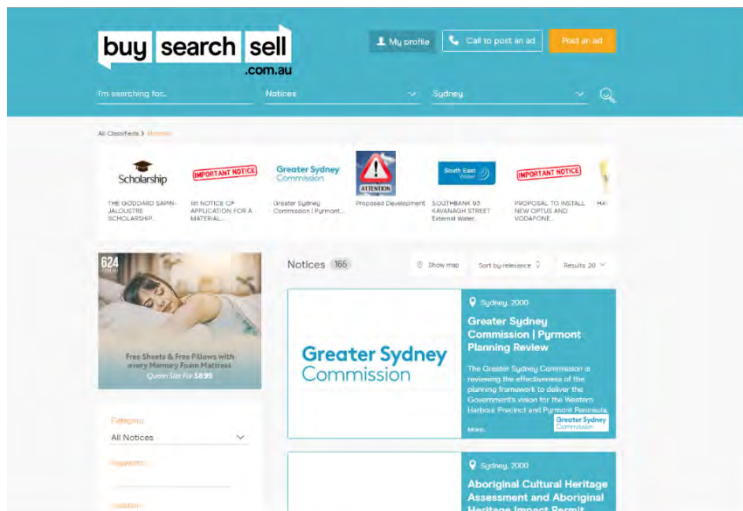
buy search sell
.com.au

My profile
Call to post an ad
Post an ad

I'm searching for...
Notices
Sydney

All Classifieds > Notices

Scholarship
THE GODDARD SAPIN-JALOUSTRE SCHOLARSHIP...

IMPORTANT NOTICE
RE NOTICE OF APPLICATION FOR A MATERIAL...

Greater Sydney Commission
Greater Sydney Commission | Pyrmont...

ATTENTION
Proposed Development

South East Water
SOUTHBANK 93 KAVANAGH STREET External Water...

IMPORTANT NOTICE
PROPOSAL TO INSTALL NEW OPTUS AND VODAFONE...

HA

624
Free Sheets & Free Pillows with every Memory Foam Mattress
Queen Size For $839

Category
All Notices
Keywords
Location

Notices 166
Show map
Sort by relevance
Results 20

Greater Sydney Commission
Sydney, 2000
Greater Sydney Commission | Pyrmont Planning Review
The Greater Sydney Commission is reviewing the effectiveness of the planning framework to deliver the Government's vision for the Western Harbour Precinct and Pyrmont Peninsula.
More
Greater Sydney Commission

Sydney, 2000
Aboriginal Cultural Heritage Assessment and Aboriginal Heritage Impact Permit